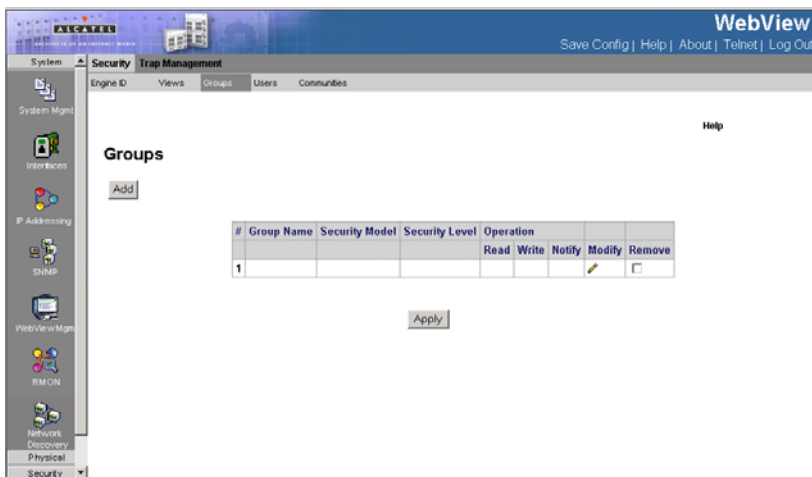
ALCATEL

WebView

Save Config | Help | About | Telnet | Log Out

System

Security Trap Management

Engine ID Views Groups Users Communities

System Mgmt

Interfaces

IP Addressing

SNMP

WebView Mgmt

RMON

Network Discovery

Physical

Security

Help

Groups

Add

| # | Group Name | Security Model | Security Level | Operation | | | | |
|---|---|---|---|---|---|---|---|---|
| | | | | Read | Write | Notify | Modify | Remove |
| 1 | | | | | | | | |

Apply